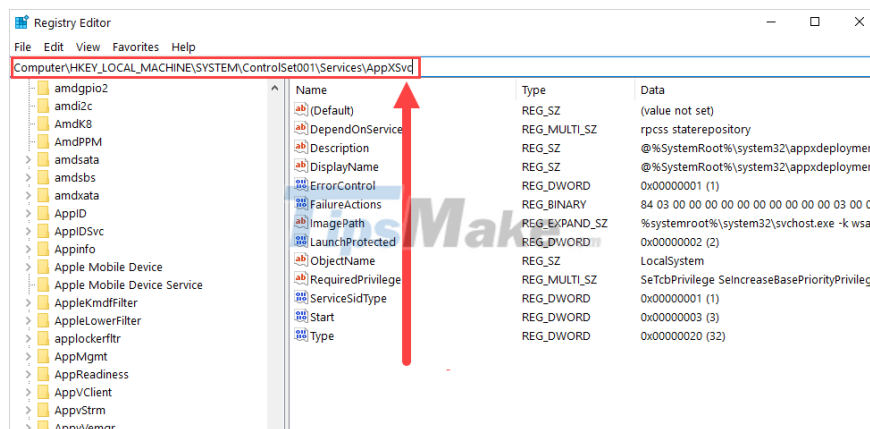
Registry Editor

File Edit View Favorites Help

Computer\HKEY_LOCAL_MACHINE\SYSTEM\ControlSet001\Services\AppXSvc

amdgpio2
amdi2c
AmdK8
AmdPPM
amdsata
amdsbs
amdxata
AppID
AppIDSvc
Appinfo
Apple Mobile Device
Apple Mobile Device Service
AppleKmdfFilter
AppleLowerFilter
applockerfltr
AppMgmt
AppReadiness
AppVClient
AppvStrm
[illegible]

| Name | Type | Data |
|---|---|---|
| (Default) | REG_SZ | (value not set) |
| DependOnService | REG_MULTI_SZ | rpcss staterepository |
| Description | REG_SZ | @%SystemRoot%\system32\appxdeploymen |
| DisplayName | REG_SZ | @%SystemRoot%\system32\appxdeploymen |
| ErrorControl | REG_DWORD | 0x00000001 (1) |
| FailureActions | REG_BINARY | 84 03 00 00 00 00 00 00 00 00 00 00 03 00 0 |
| ImagePath | REG_EXPAND_SZ | %systemroot%\system32\svchost.exe -k wsa |
| LaunchProtected | REG_DWORD | 0x00000002 (2) |
| ObjectName | REG_SZ | LocalSystem |
| RequiredPrivilege | REG_MULTI_SZ | SeTcbPrivilege SeIncreaseBasePriorityPrivileg |
| ServiceSidType | REG_DWORD | 0x00000001 (1) |
| Start | REG_DWORD | 0x00000003 (3) |
| Type | REG_DWORD | 0x00000020 (32) |

TipsMake